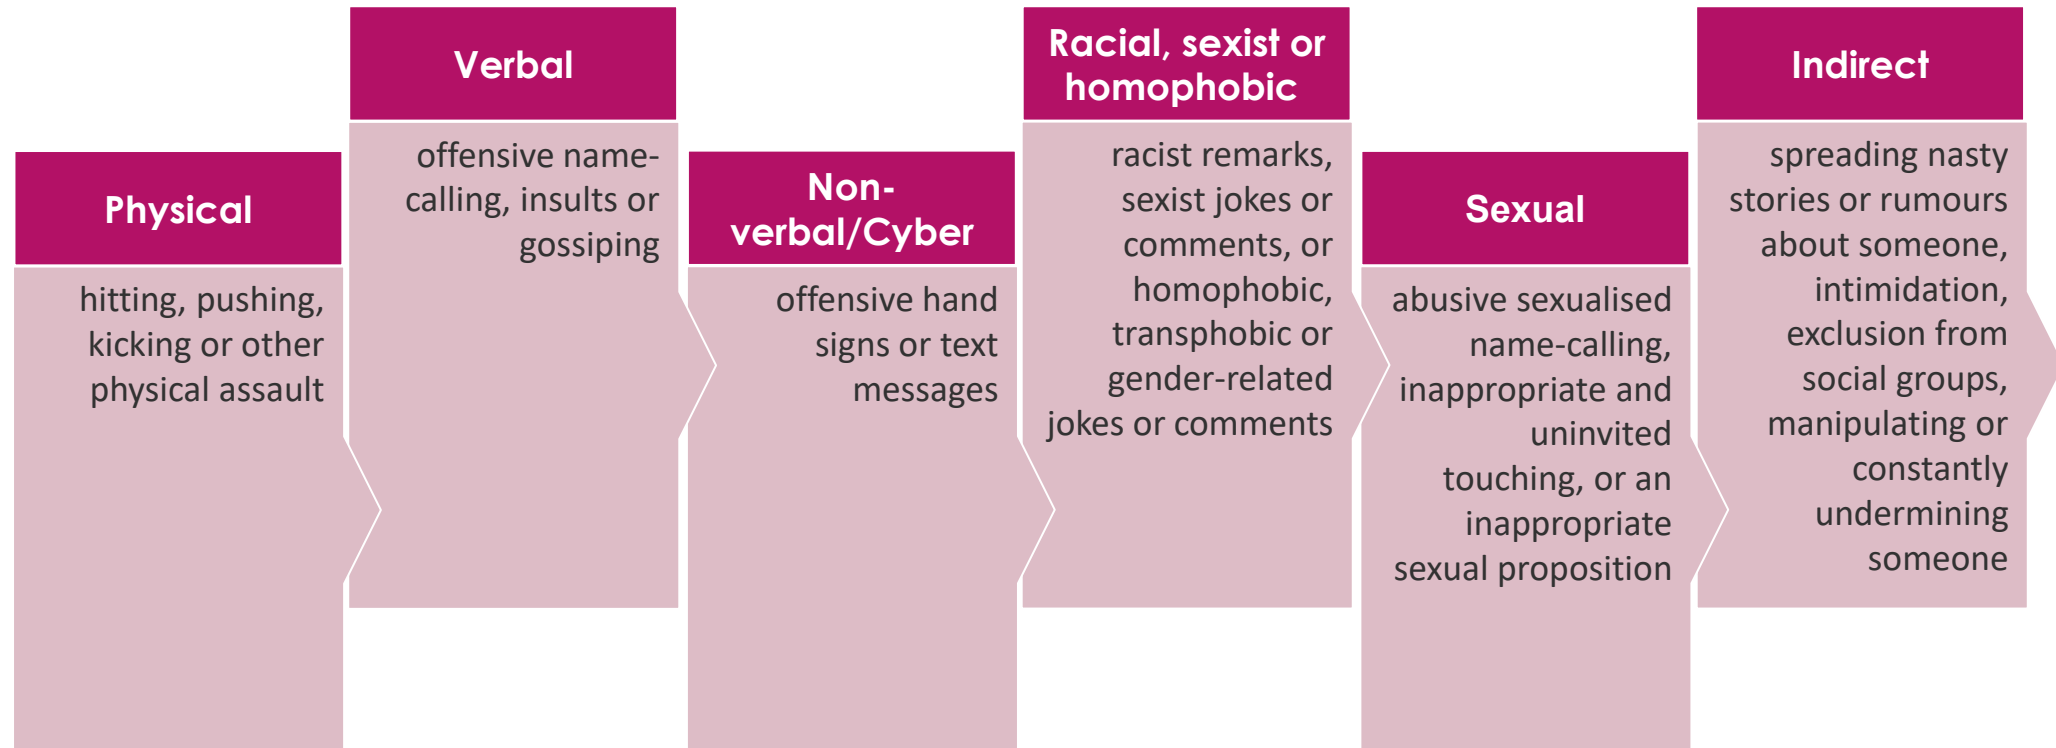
Physical

hitting, pushing, kicking or other physical assault

Verbal

offensive name-calling, insults or gossiping

Non-verbal/Cyber

offensive hand signs or text messages

Racial, sexist or homophobic

racist remarks, sexist jokes or comments, or homophobic, transphobic or gender-related jokes or comments

Sexual

abusive sexualised name-calling, inappropriate and uninvited touching, or an inappropriate sexual proposition

Indirect

spreading nasty stories or rumours about someone, intimidation, exclusion from social groups, manipulating or constantly undermining someone